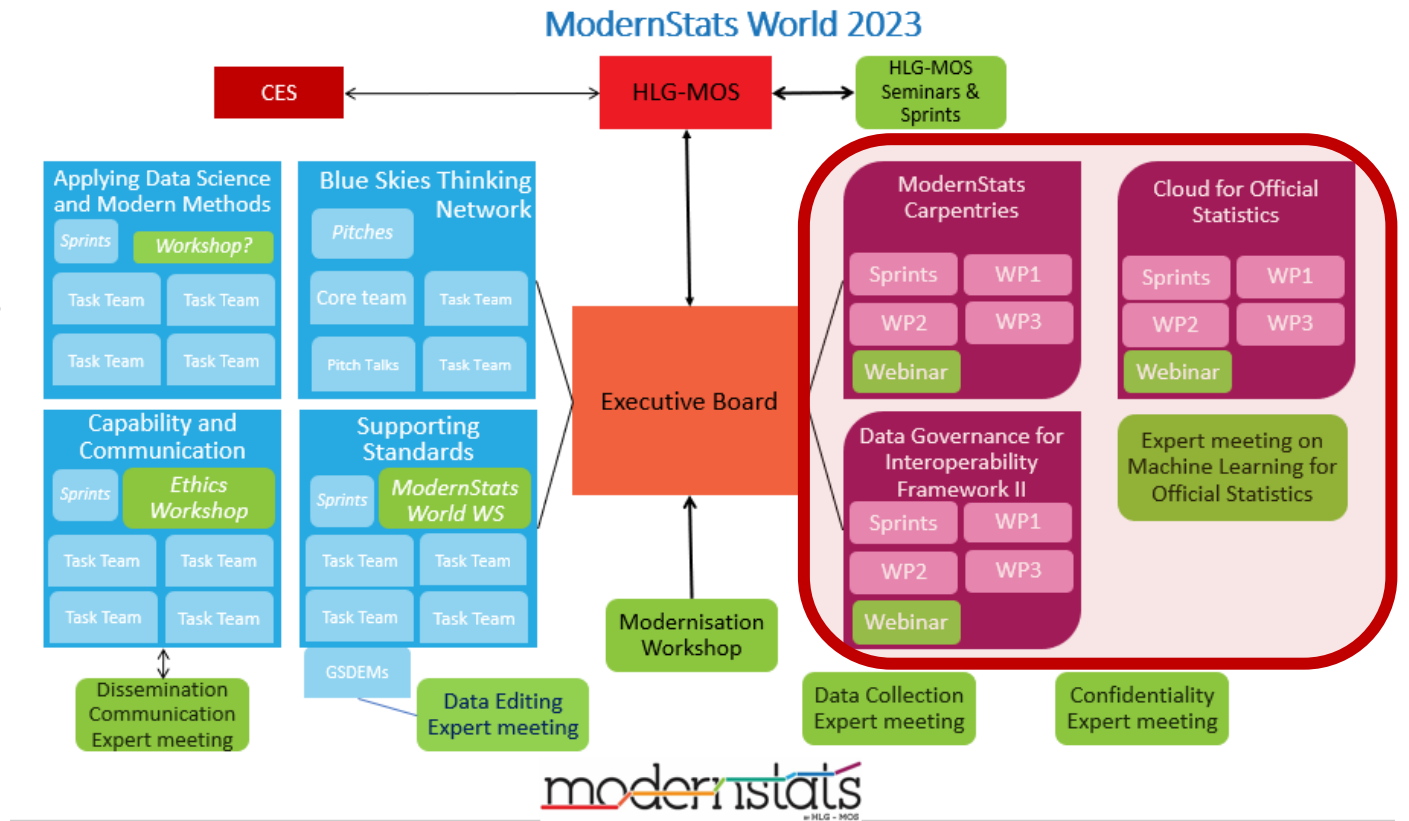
ModernStats World 2023

CES

HLG-MOS

HLG-MOS Seminars & Sprints

Applying Data Science and Modern Methods

Sprints

Workshop?

Task Team

Task Team

Task Team

Task Team

Blue Skies Thinking Network

Pitches

Core team

Task Team

Pitch Talks

Task Team

Capability and Communication

Sprints

Ethics Workshop

Task Team

Task Team

Task Team

Task Team

Supporting Standards

Sprints

ModernStats World WS

Task Team

Task Team

Task Team

Task Team

GSDEMs

Dissemination Communication Expert meeting

Data Editing Expert meeting

Executive Board

Modernisation Workshop

ModernStats Carpentries

Sprints

WP1

WP2

WP3

Webinar

Cloud for Official Statistics

Sprints

WP1

WP2

WP3

Webinar

Data Governance for Interoperability Framework II

Sprints

WP1

WP2

WP3

Webinar

Expert meeting on Machine Learning for Official Statistics

Data Collection Expert meeting

Confidentiality Expert meeting

modernstats
by HLG-MOS